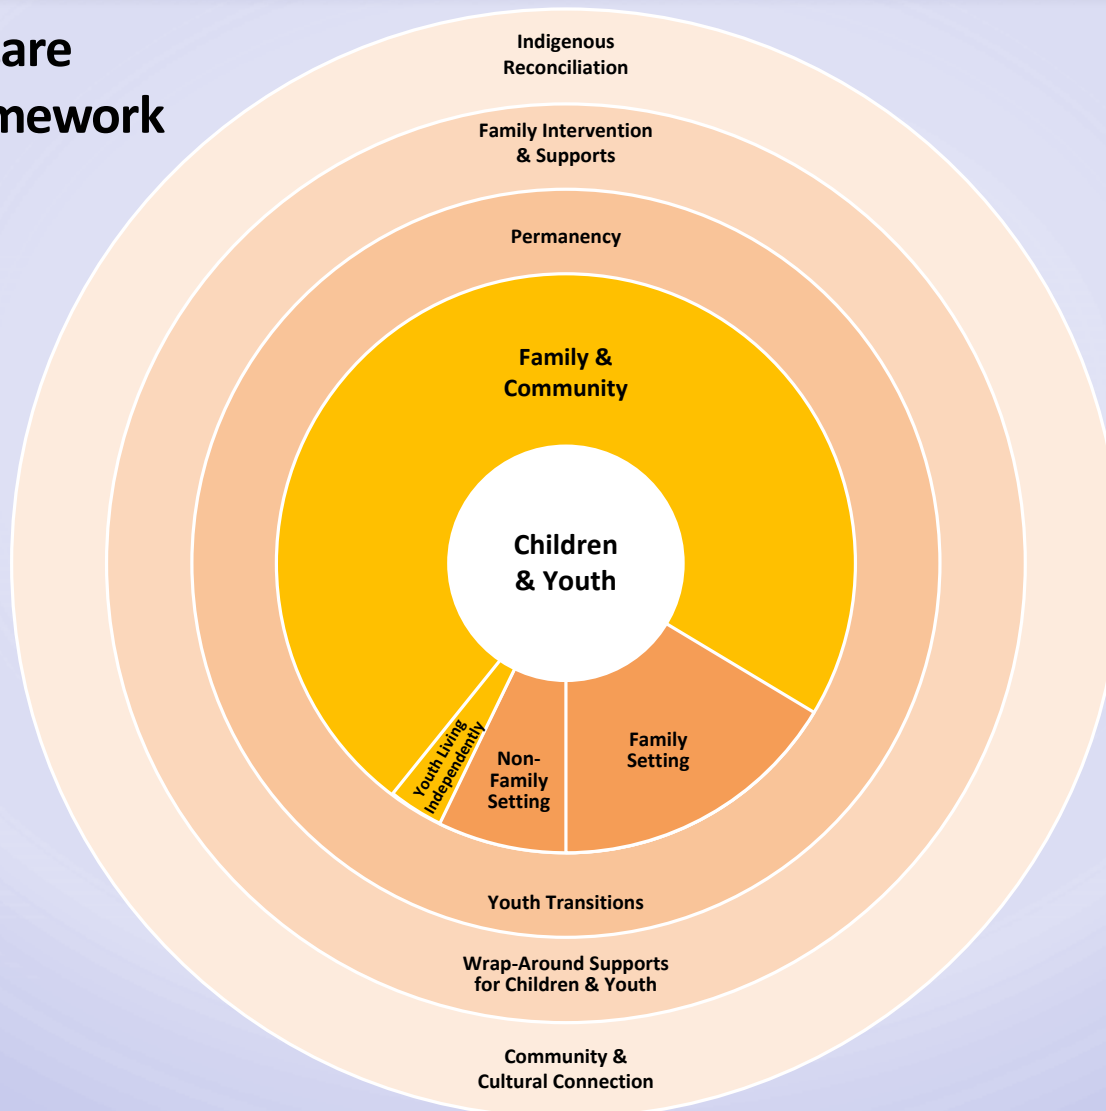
are
mework

Indigenous Reconciliation

Family Intervention & Supports

Permanency

Family & Community

Children & Youth

Youth Living Independently

Non-Family Setting

Family Setting

Youth Transitions

Wrap-Around Supports for Children & Youth

Community & Cultural Connection